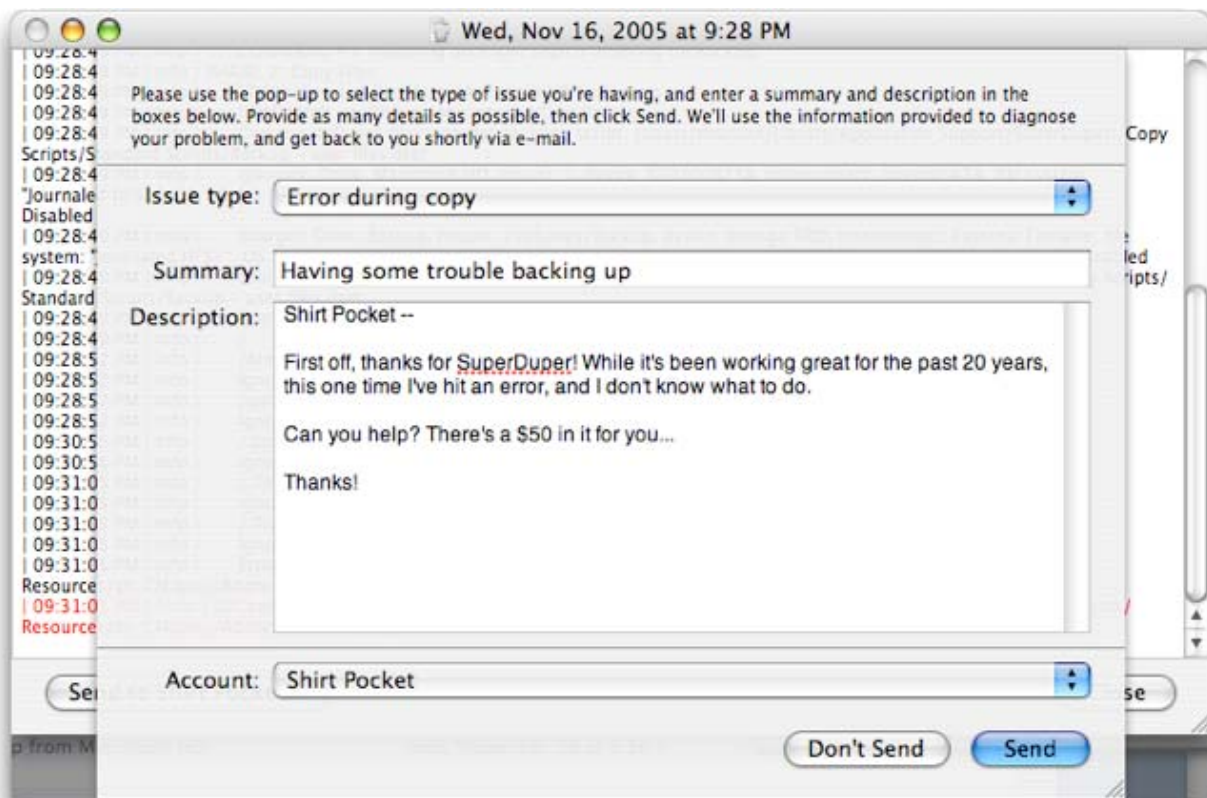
Wed, Nov 16, 2005 at 9:28 PM

| 09:28:4
| 09:28:4
| 09:28:4
| 09:28:4
Scripts/S
| 09:28:4
"Journale
Disabled
| 09:28:4
system:
| 09:28:4
Standard
| 09:28:4
| 09:28:4
| 09:28:5
| 09:28:5
| 09:28:5
| 09:28:5
| 09:30:5
| 09:30:5
| 09:31:0
| 09:31:0
| 09:31:0
| 09:31:0
Resource
| 09:31:0
Resource

Copy
led
ripts/

Please use the pop-up to select the type of issue you're having, and enter a summary and description in the boxes below. Provide as many details as possible, then click Send. We'll use the information provided to diagnose your problem, and get back to you shortly via e-mail.

Issue type: Error during copy

Summary: Having some trouble backing up

Description: Shirt Pocket --

First off, thanks for SuperDuper! While it's been working great for the past 20 years, this one time I've hit an error, and I don't know what to do.

Can you help? There's a $50 in it for you...

Thanks!

Account: Shirt Pocket

Se
se

Don't Send
Send